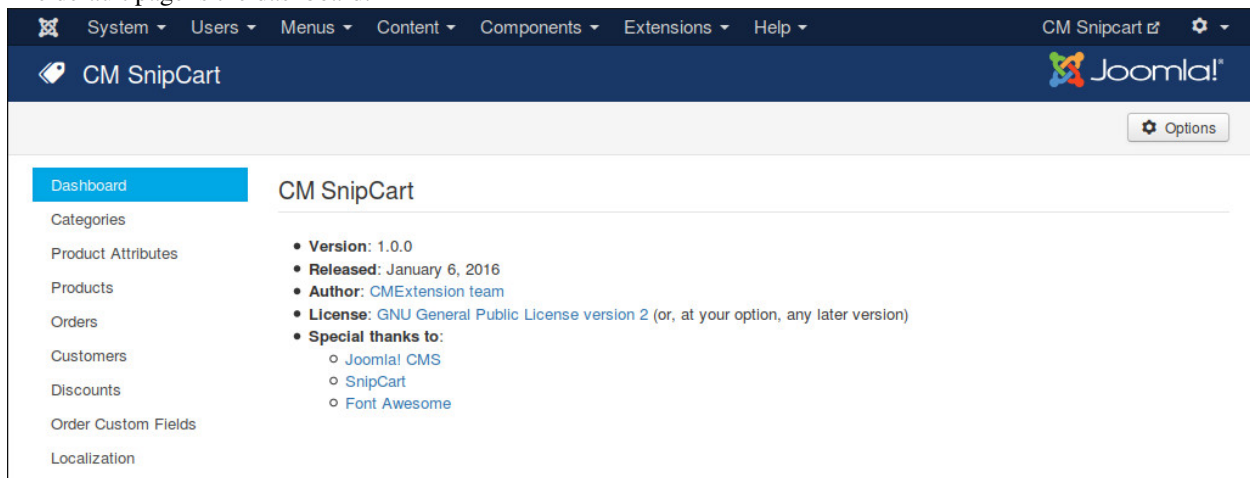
System ▾ Users ▾ Menus ▾ Content ▾ Components ▾ Extensions ▾ Help ▾ CM Snipcart

CM SnipCart

Joomla!

Options

Dashboard
Categories
Product Attributes
Products
Orders
Customers
Discounts
Order Custom Fields
Localization

CM SnipCart

- **Version**: 1.0.0
- **Released**: January 6, 2016
- **Author**: CMExtension team
- **License**: GNU General Public License version 2 (or, at your option, any later version)
- **Special thanks to**:
  - Joomla! CMS
  - SnipCart
  - Font Awesome